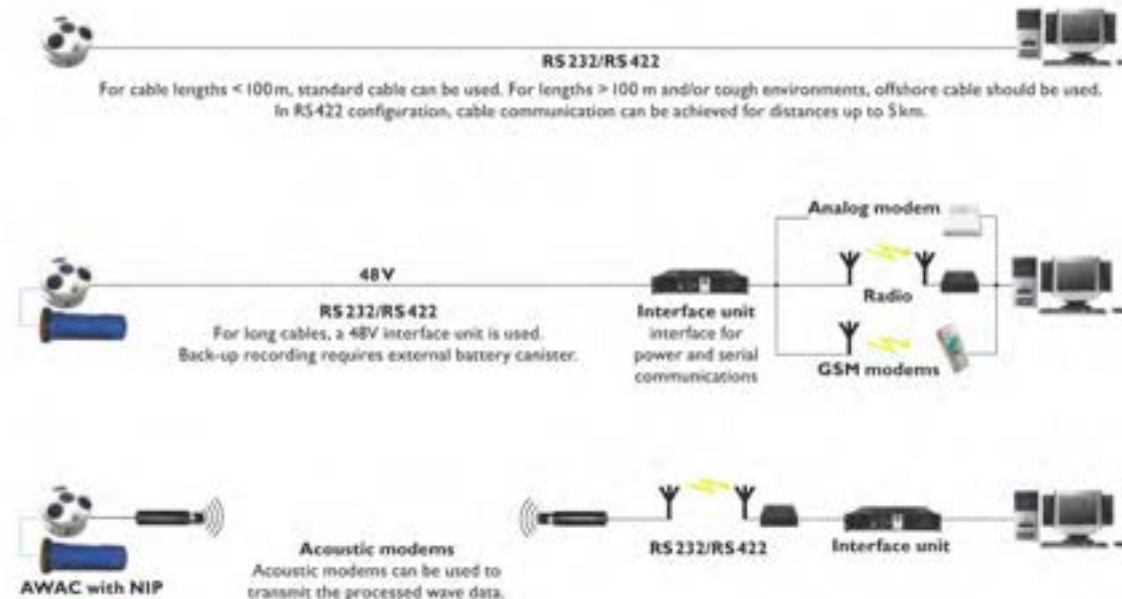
RS232/RS422

For cable lengths < 100 m, standard cable can be used. For lengths > 100 m and/or tough environments, offshore cable should be used. In RS422 configuration, cable communication can be achieved for distances up to 5 km.

48V

RS232/RS422

For long cables, a 48V interface unit is used. Back-up recording requires external battery canister.

Interface unit

interface for power and serial communications

Analog modem

Radio

GSM modems

AWAC with NIP

Acoustic modems

Acoustic modems can be used to transmit the processed wave data.

RS232/RS422

Interface unit